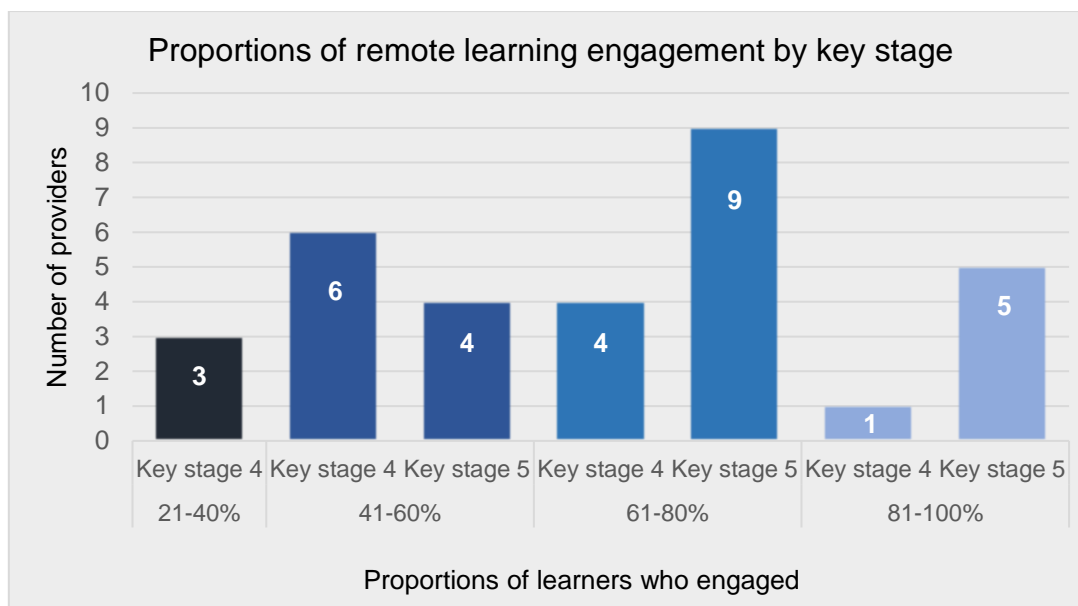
Proportions of remote learning engagement by key stage

Number of providers

10
9
8
7
6
5
4
3
2
1
0

3
6
4
4
9
1
5

Key stage 4
Key stage 4
Key stage 5
Key stage 4
Key stage 5
Key stage 4
Key stage 5

21-40%
41-60%
61-80%
81-100%

Proportions of learners who engaged